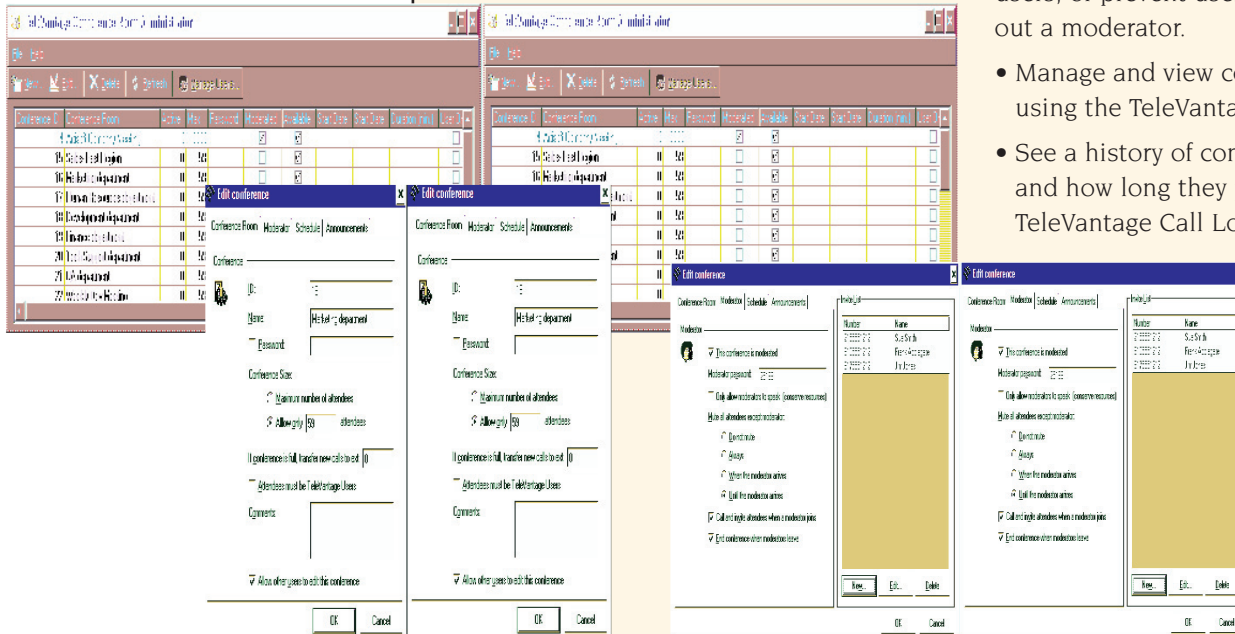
users, or prevent use
out a moderator.

• Manage and view co using the TeleVanta

• See a history of con and how long they TeleVantage Call Lo

TeleVantage Conference Room Administrator
File Help
New Edit Delete Refresh Manage Users...

| Conference ID | Conference Room | Active | Max | Password | Moderated | Available | Start Date | Start Date | Duration (min) | User |
|---|---|---|---|---|---|---|---|---|---|---|
| 15 | Sales Dept | 0 | 50 | | | | | | | |
| 16 | Marketing department | 0 | 50 | | | | | | | |
| 17 | | 0 | 50 | | | | | | | |
| 18 | Development department | 0 | 50 | | | | | | | |
| 19 | Finance | 0 | 50 | | | | | | | |
| 20 | | 0 | 50 | | | | | | | |
| 21 | | 0 | 50 | | | | | | | |
| 22 | | 0 | 50 | | | | | | | |

Edit conference
Conference Room Moderator Schedule Announcements
Conference
ID: 16
Name: Marketing department
Password:
Conference Size:
Maximum number of attendees
Allow only 50 attendees
If conference is full, transfer new calls to ext 0
Attendees must be TeleVantage Users
Comments:
Allow other users to edit this conference
OK Cancel

Edit conference
Conference Room Moderator Schedule Announcements
Conference
ID: 16
Name: Marketing department
Password:
Conference Size:
Maximum number of attendees
Allow only 50 attendees
If conference is full, transfer new calls to ext 0
Attendees must be TeleVantage Users
Comments:
Allow other users to edit this conference
OK Cancel

Edit conference
Conference Room Moderator Schedule Announcements
Moderator
This conference is moderated
Moderator password:
Only allow moderators to speak (conserve resources)
Mute all attendees except moderator:
Do not mute
Always
When the moderator arrives
Until the moderator arrives
Call and ring attendees when a moderator joins
End conference when moderator leave
Invite List
Number Name
Sue Smith
Frank
John
New... Edit... Delete
OK Cancel

Edit conference
Conference Room Moderator Schedule Announcements
Moderator
This conference is moderated
Moderator password:
Only allow moderators to speak (conserve resources)
Mute all attendees except moderator:
Do not mute
Always
When the moderator arrives
Until the moderator arrives
Call and ring attendees when a moderator joins
End conference when moderator leave
Invite List
Number Name
Sue Smith
Frank
John
New... Edit... Delete
OK Cancel